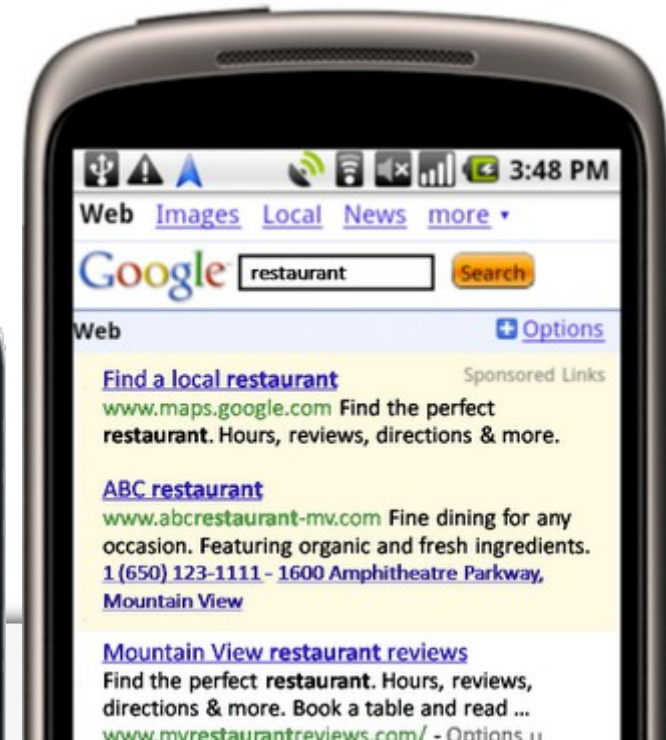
3:48 PM

Web Images Local News more ▾

Google restaurant Search

Web Options

Find a local restaurant Sponsored Links
www.maps.google.com Find the perfect restaurant. Hours, reviews, directions & more.

ABC restaurant
www.abcrestaurant-mv.com Fine dining for any occasion. Featuring organic and fresh ingredients.
1 (650) 123-1111 - 1600 Amphitheatre Parkway, Mountain View

Mountain View restaurant reviews
Find the perfect restaurant. Hours, reviews, directions & more. Book a table and read ...
www.myrestaurantreviews.com/ - Options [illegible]